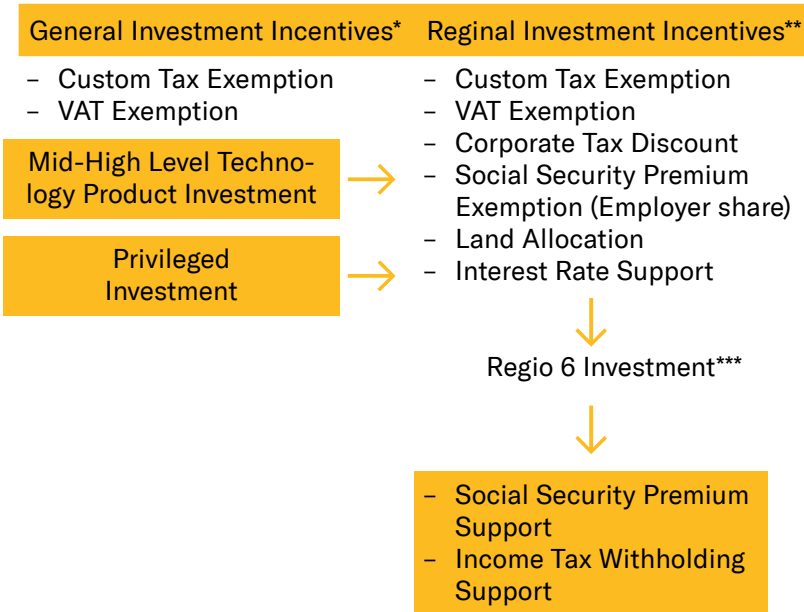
General Investment Incentives*

– Custom Tax Exemption
– VAT Exemption

Mid-High Level Technology Product Investment

Privileged Investment

Reginal Investment Incentives**

– Custom Tax Exemption
– VAT Exemption
– Corporate Tax Discount
– Social Security Premium Exemption (Employer share)
– Land Allocation
– Interest Rate Support

Regio 6 Investment***

– Social Security Premium Support
– Income Tax Withholding Support